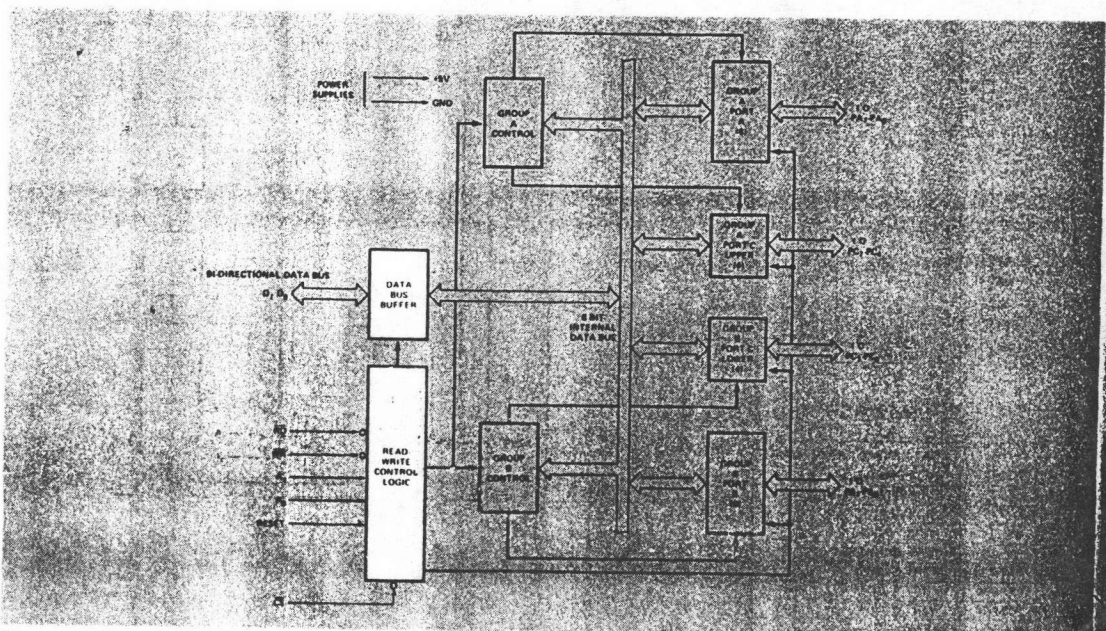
POWER SUPPLIES
+5V
GND

GROUP A CONTROL

GROUP A PORT A (8)

I/O $PA_7$-$PA_0$

GROUP A PORT C UPPER (4)

I/O $PC_7$-$PC_4$

BI-DIRECTIONAL DATA BUS
$D_7$-$D_0$

DATA BUS BUFFER

8 BIT INTERNAL DATA BUS

GROUP B PORT C LOWER (4)

I/O $PC_3$-$PC_0$

RD
WR
$A_1$
$A_0$
RESET

READ WRITE CONTROL LOGIC

GROUP B CONTROL

GROUP B PORT B (8)

I/O $PB_7$-$PB_0$

CS